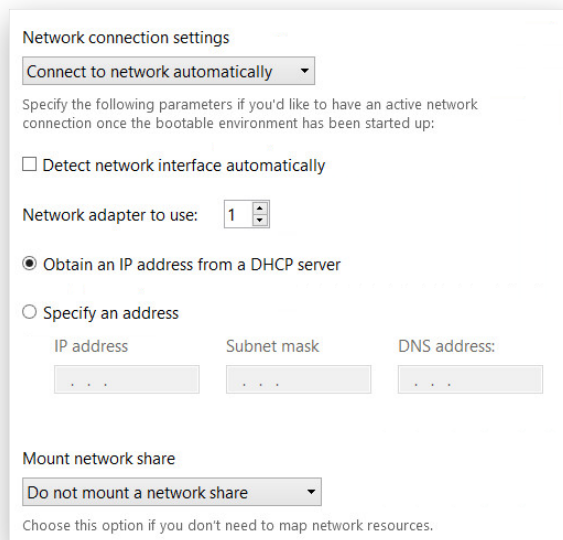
Network connection settings

Connect to network automatically ▾

Specify the following parameters if you'd like to have an active network connection once the bootable environment has been started up:

☐ Detect network interface automatically

Network adapter to use: 1

◉ Obtain an IP address from a DHCP server

○ Specify an address

IP address

Subnet mask

DNS address:

. . .

. . .

. . .

Mount network share

Do not mount a network share ▾

Choose this option if you don't need to map network resources.